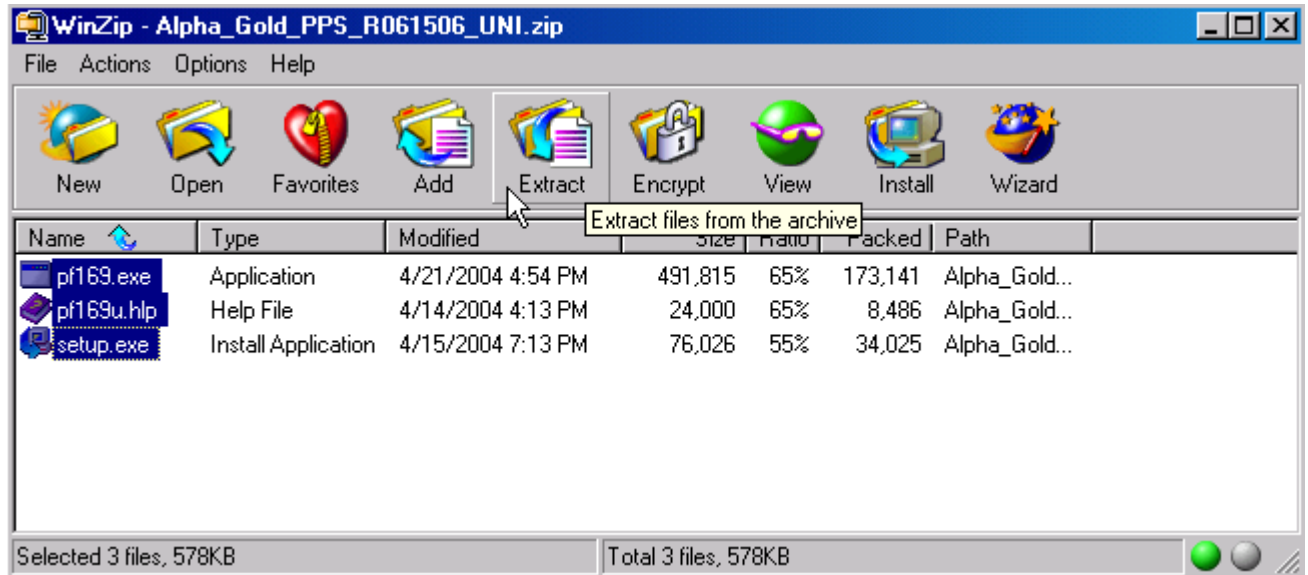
WinZip - Alpha_Gold_PPS_R061506_UNI.zip

File Actions Options Help

New Open Favorites Add Extract Encrypt View Install Wizard

Extract files from the archive

| Name | Type | Modified | Size | Ratio | Packed | Path |
|---|---|---|---|---|---|---|
| pf169.exe | Application | 4/21/2004 4:54 PM | 491,815 | 65% | 173,141 | Alpha_Gold... |
| pf169u.hlp | Help File | 4/14/2004 4:13 PM | 24,000 | 65% | 8,486 | Alpha_Gold... |
| setup.exe | Install Application | 4/15/2004 7:13 PM | 76,026 | 55% | 34,025 | Alpha_Gold... |

Selected 3 files, 578KB

Total 3 files, 578KB